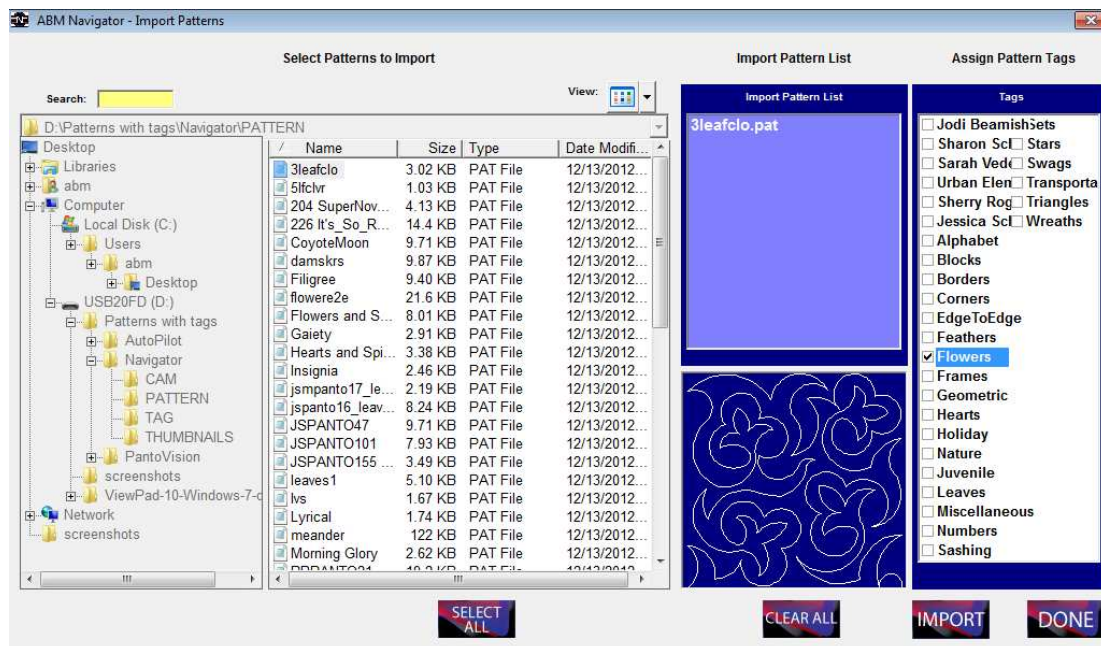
ABM Navigator - Import Patterns

Select Patterns to Import

Import Pattern List

Assign Pattern Tags

Search:

View:

D:\Patterns with tags\Navigator\PATTERN

Desktop
Libraries
abm
Computer
Local Disk (C:)
Users
abm
Desktop
USB20FD (D:)
Patterns with tags
AutoPilot
Navigator
CAM
PATTERN
TAG
THUMBNAILS
PantoVision
screenshots
ViewPad-10-Windows-7-c
Network
screenshots

| Name | Size | Type | Date Modifi... |
|---|---|---|---|
| 3leafclo | 3.02 KB | PAT File | 12/13/2012... |
| 5lfclvr | 1.03 KB | PAT File | 12/13/2012... |
| 204 SuperNov... | 4.13 KB | PAT File | 12/13/2012... |
| 226 It's_So_R... | 14.4 KB | PAT File | 12/13/2012... |
| CoyoteMoon | 9.71 KB | PAT File | 12/13/2012... |
| damskrs | 9.87 KB | PAT File | 12/13/2012... |
| Filigree | 9.40 KB | PAT File | 12/13/2012... |
| flowere2e | 21.6 KB | PAT File | 12/13/2012... |
| Flowers and S... | 8.01 KB | PAT File | 12/13/2012... |
| Gaiety | 2.91 KB | PAT File | 12/13/2012... |
| Hearts and Spi... | 3.38 KB | PAT File | 12/13/2012... |
| Insignia | 2.46 KB | PAT File | 12/13/2012... |
| jsmpanto17_le... | 2.19 KB | PAT File | 12/13/2012... |
| jspanto16_leav... | 8.24 KB | PAT File | 12/13/2012... |
| JSPANTO47 | 9.71 KB | PAT File | 12/13/2012... |
| JSPANTO101 | 7.93 KB | PAT File | 12/13/2012... |
| JSPANTO155 ... | 3.49 KB | PAT File | 12/13/2012... |
| leaves1 | 5.10 KB | PAT File | 12/13/2012... |
| lvs | 1.67 KB | PAT File | 12/13/2012... |
| Lyrical | 1.74 KB | PAT File | 12/13/2012... |
| meander | 122 KB | PAT File | 12/13/2012... |
| Morning Glory | 2.62 KB | PAT File | 12/13/2012... |
| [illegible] | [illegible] | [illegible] | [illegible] |

Import Pattern List

3leafclo.pat

Tags

Jodi Beamish Sets
Sharon Scl Stars
Sarah Vede Swags
Urban Elen Transporta
Sherry Rog Triangles
Jessica Scl Wreaths
Alphabet
Blocks
Borders
Corners
EdgeToEdge
Feathers
Flowers
Frames
Geometric
Hearts
Holiday
Nature
Juvenile
Leaves
Miscellaneous
Numbers
Sashing

SELECT ALL

CLEAR ALL

IMPORT

DONE